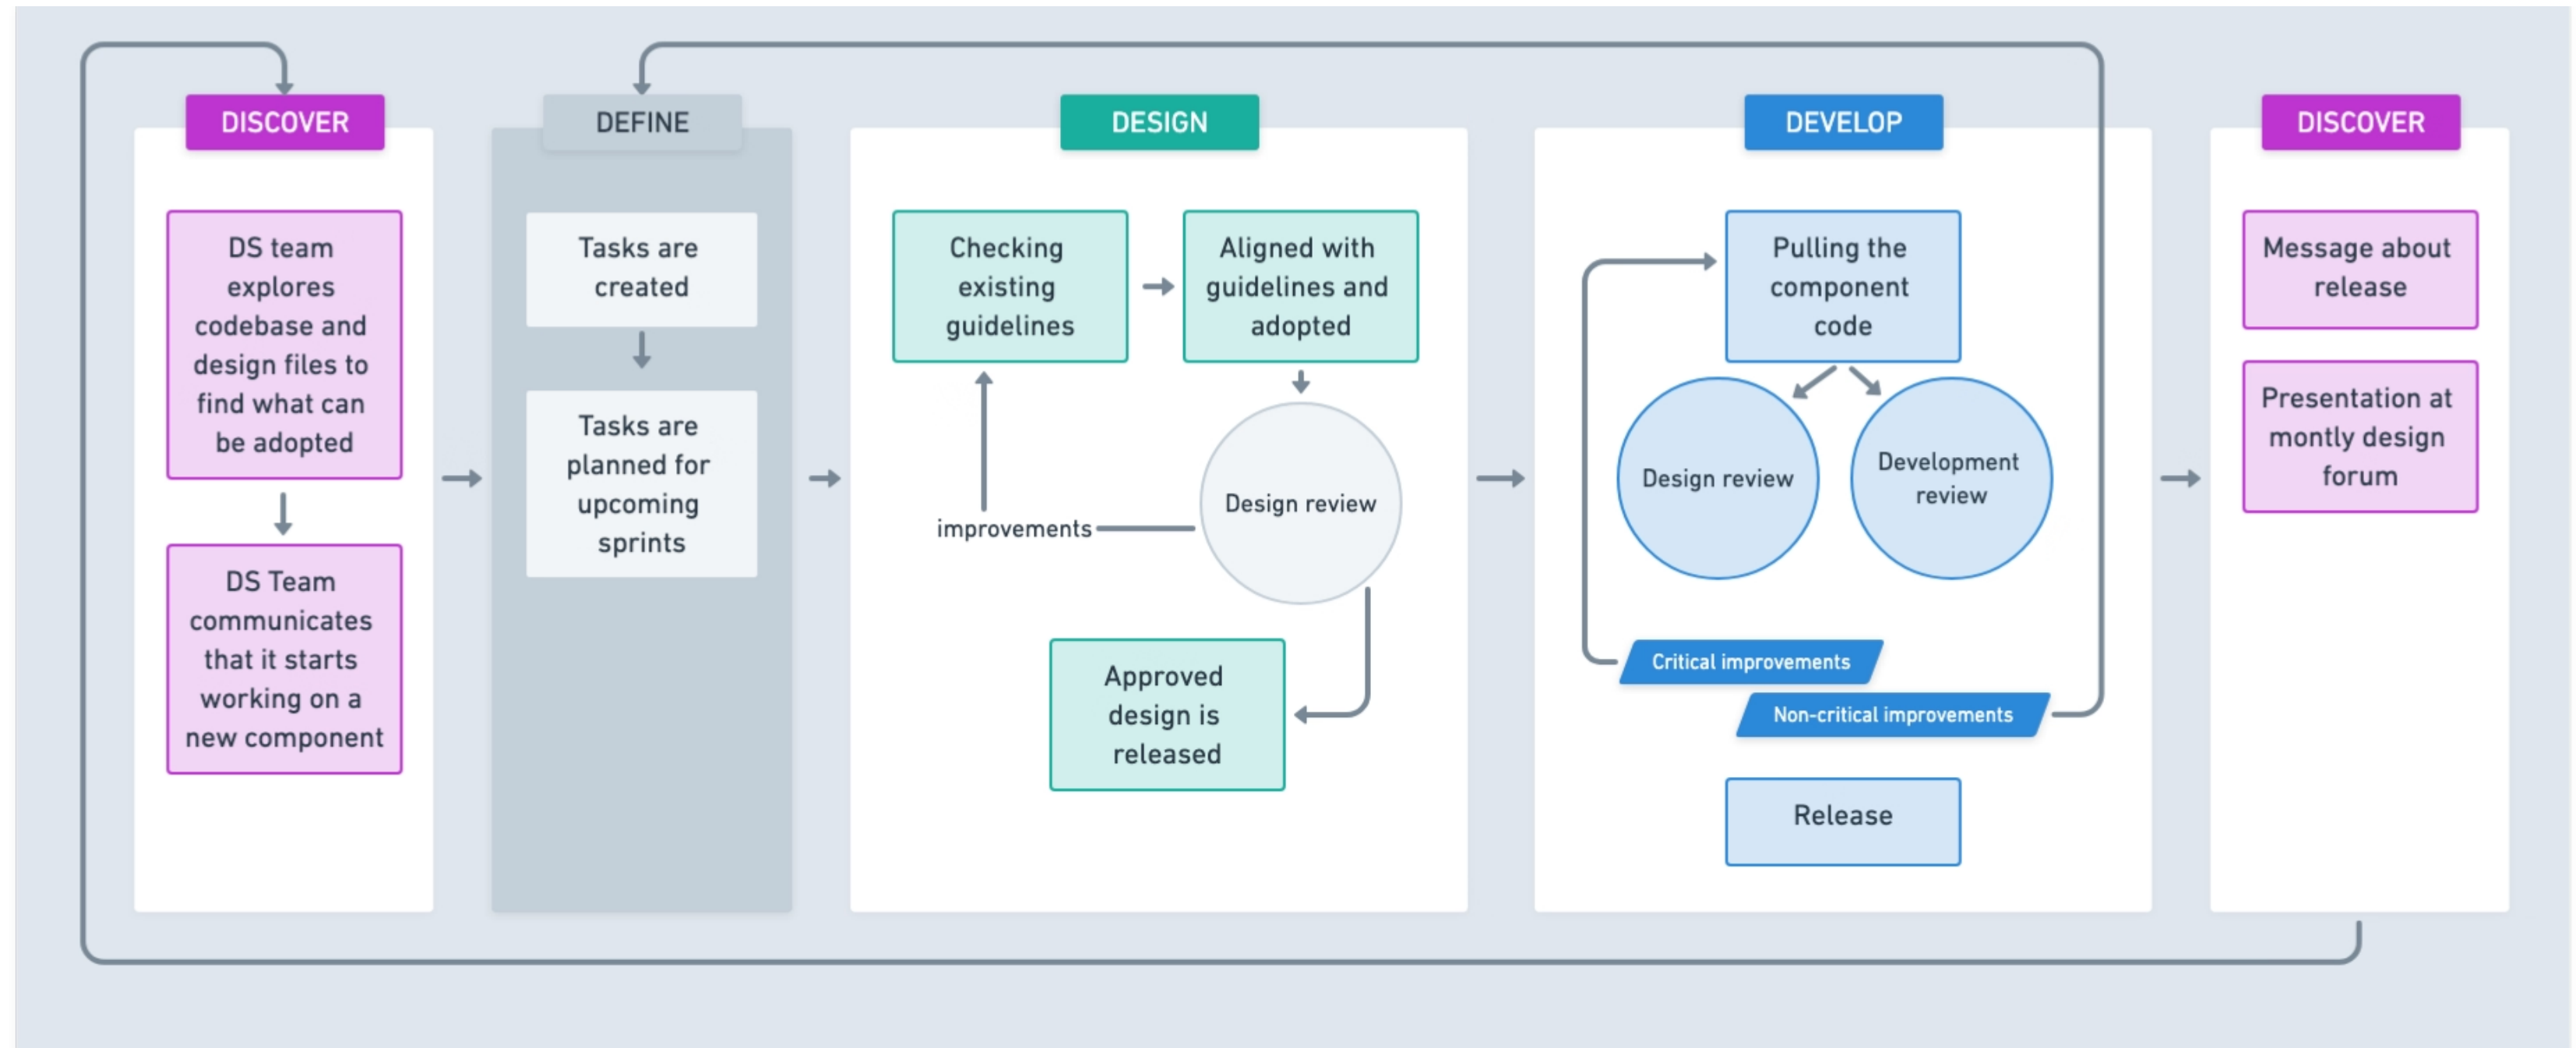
DISCOVER

DS team explores codebase and design files to find what can be adopted

DS Team communicates that it starts working on a new component

DEFINE

Tasks are created

Tasks are planned for upcoming sprints

DESIGN

Checking existing guidelines

Aligned with guidelines and adopted

Design review

improvements

Approved design is released

DEVELOP

Pulling the component code

Design review

Development review

Critical improvements

Non-critical improvements

Release

DISCOVER

Message about release

Presentation at montly design forum